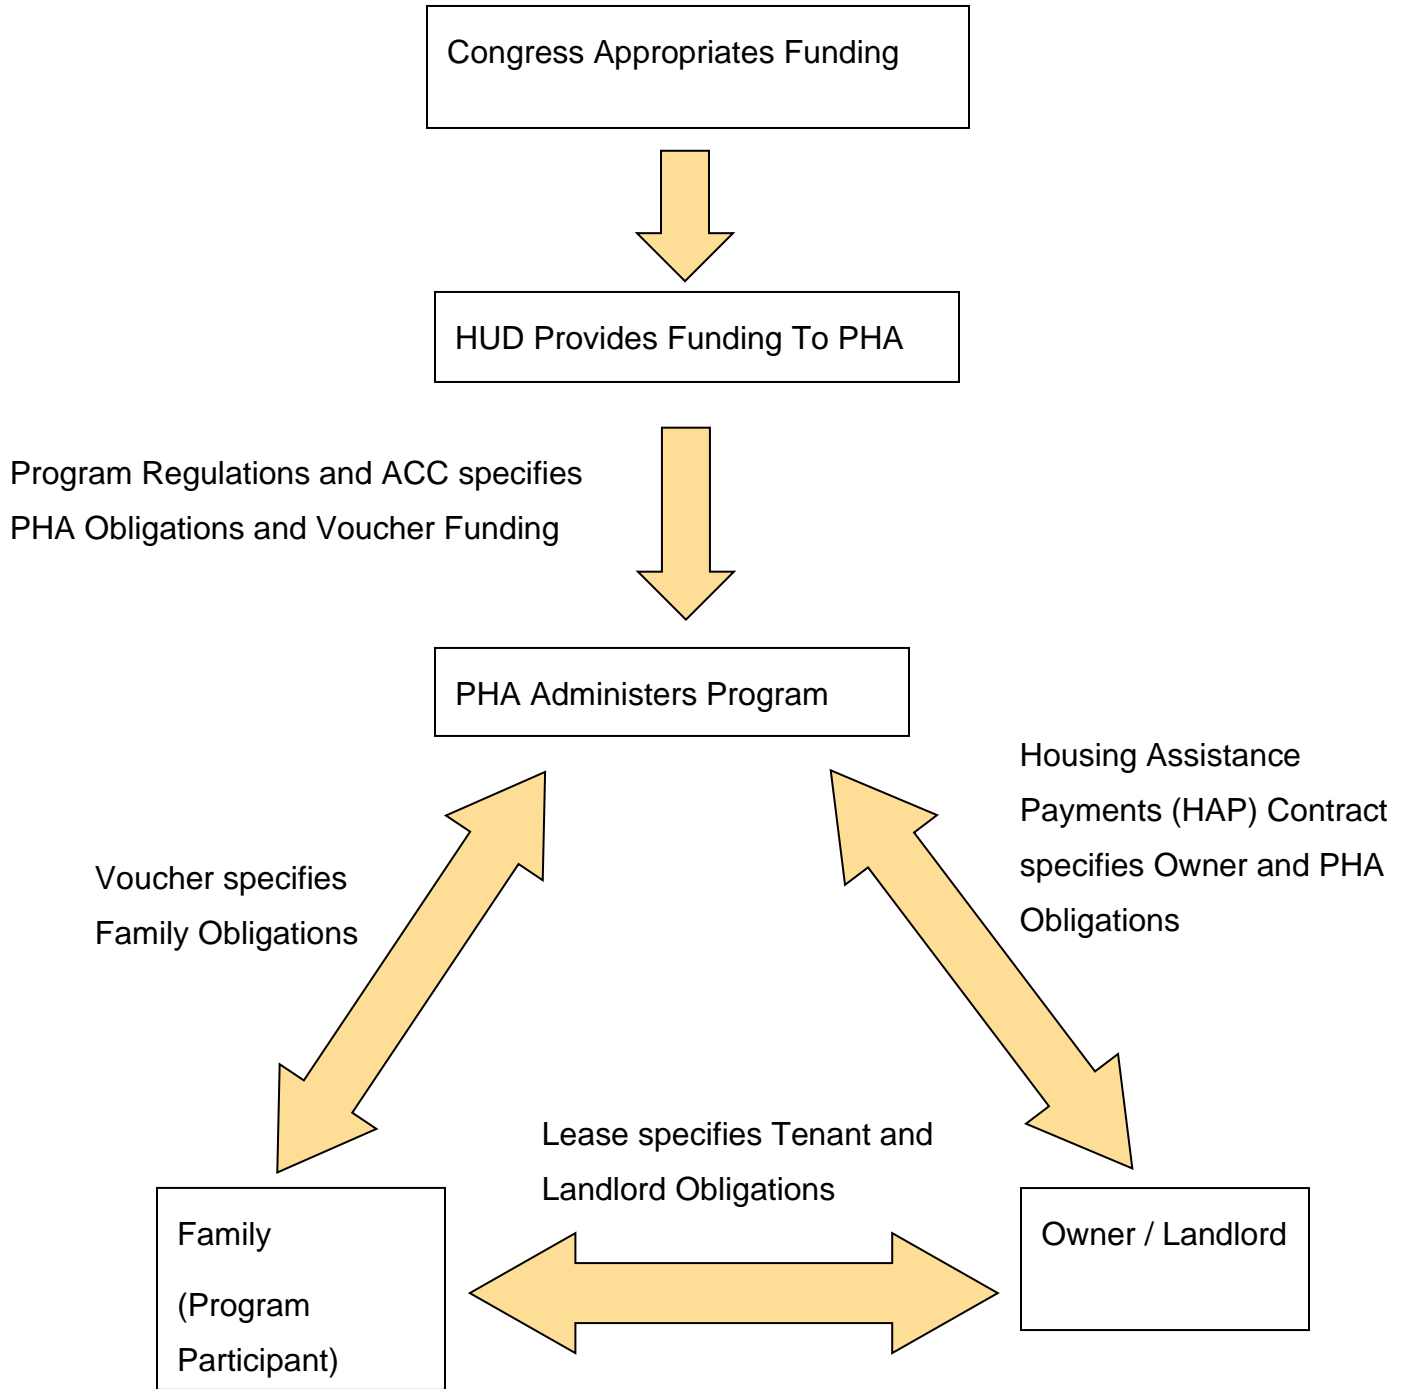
Congress Appropriates Funding

HUD Provides Funding To PHA

Program Regulations and ACC specifies PHA Obligations and Voucher Funding

PHA Administers Program

Housing Assistance Payments (HAP) Contract specifies Owner and PHA Obligations

Voucher specifies Family Obligations

Lease specifies Tenant and Landlord Obligations

Family

(Program Participant)

Owner / Landlord